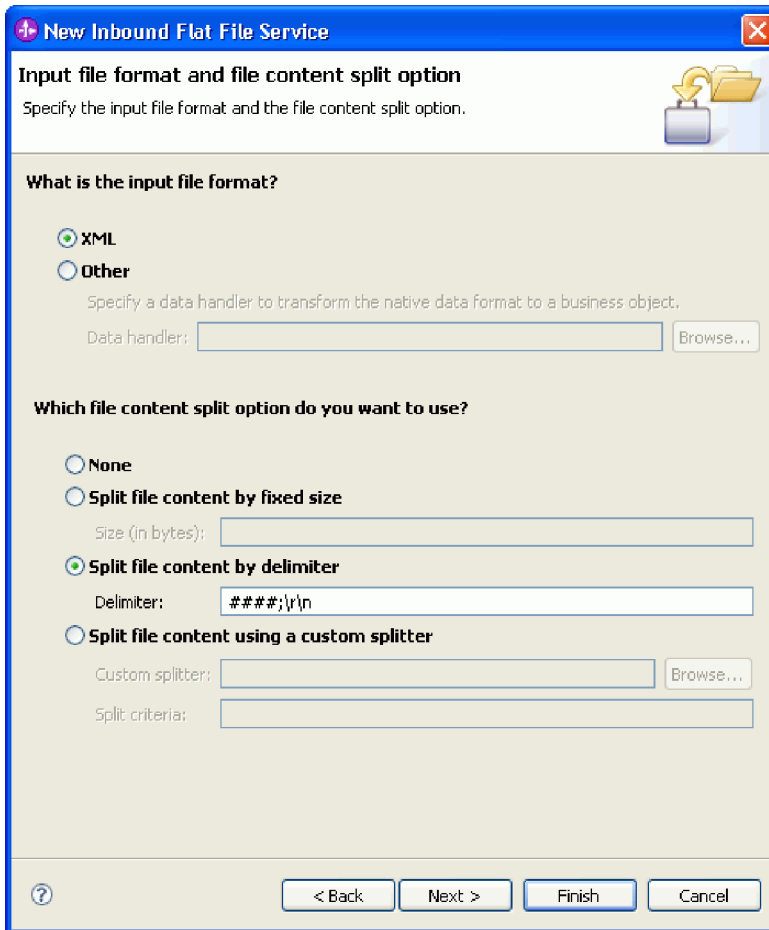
New Inbound Flat File Service

Input file format and file content split option

Specify the input file format and the file content split option.

What is the input file format?

XML

Other

Specify a data handler to transform the native data format to a business object.

Data handler:

Browse...

Which file content split option do you want to use?

None

Split file content by fixed size

Size (in bytes):

Split file content by delimiter

Delimiter: ####;\r\n

Split file content using a custom splitter

Custom splitter:

Browse...

Split criteria:

?

< Back

Next >

Finish

Cancel